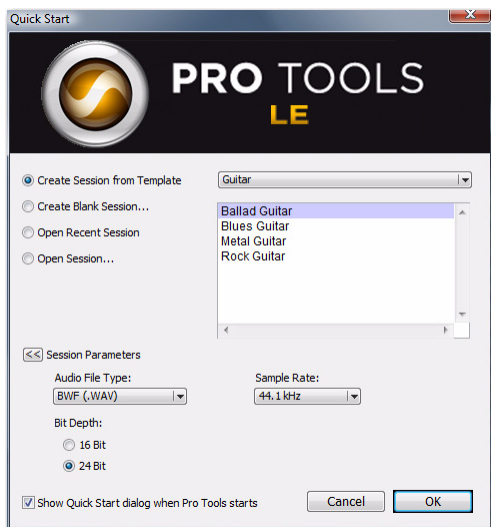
Quick Start

PRO TOOLS
LE

Create Session from Template
Create Blank Session...
Open Recent Session
Open Session...

Guitar

Ballad Guitar
Blues Guitar
Metal Guitar
Rock Guitar

<< Session Parameters

Audio File Type:
BWF (.WAV)

Sample Rate:
44.1 kHz

Bit Depth:
16 Bit
24 Bit

Show Quick Start dialog when Pro Tools starts

Cancel
OK